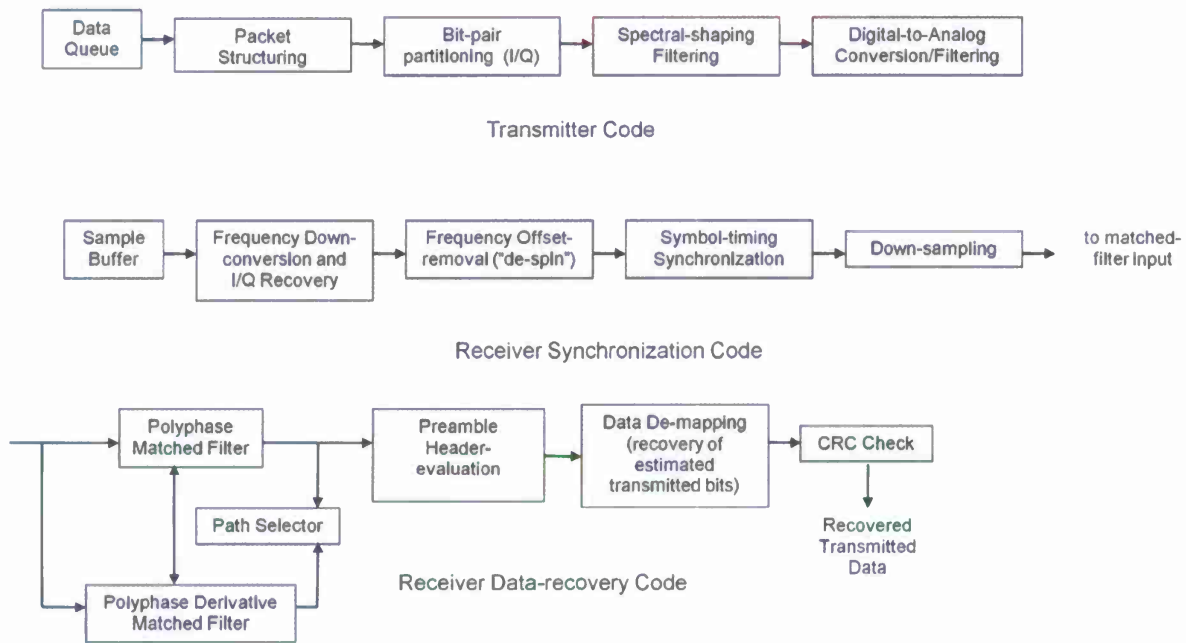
Data Queue

Packet Structuring

Bit-pair partitioning (I/Q)

Spectral-shaping Filtering

Digital-to-Analog Conversion/Filtering

Transmitter Code

Sample Buffer

Frequency Down-conversion and I/Q Recovery

Frequency Offset-removal ("de-spin")

Symbol-timing Synchronization

Down-sampling

to matched-filter input

Receiver Synchronization Code

Polyphase Matched Filter

Path Selector

Polyphase Derivative Matched Filter

Preamble Header-evaluation

Data De-mapping (recovery of estimated transmitted bits)

CRC Check

Recovered Transmitted Data

Receiver Data-recovery Code